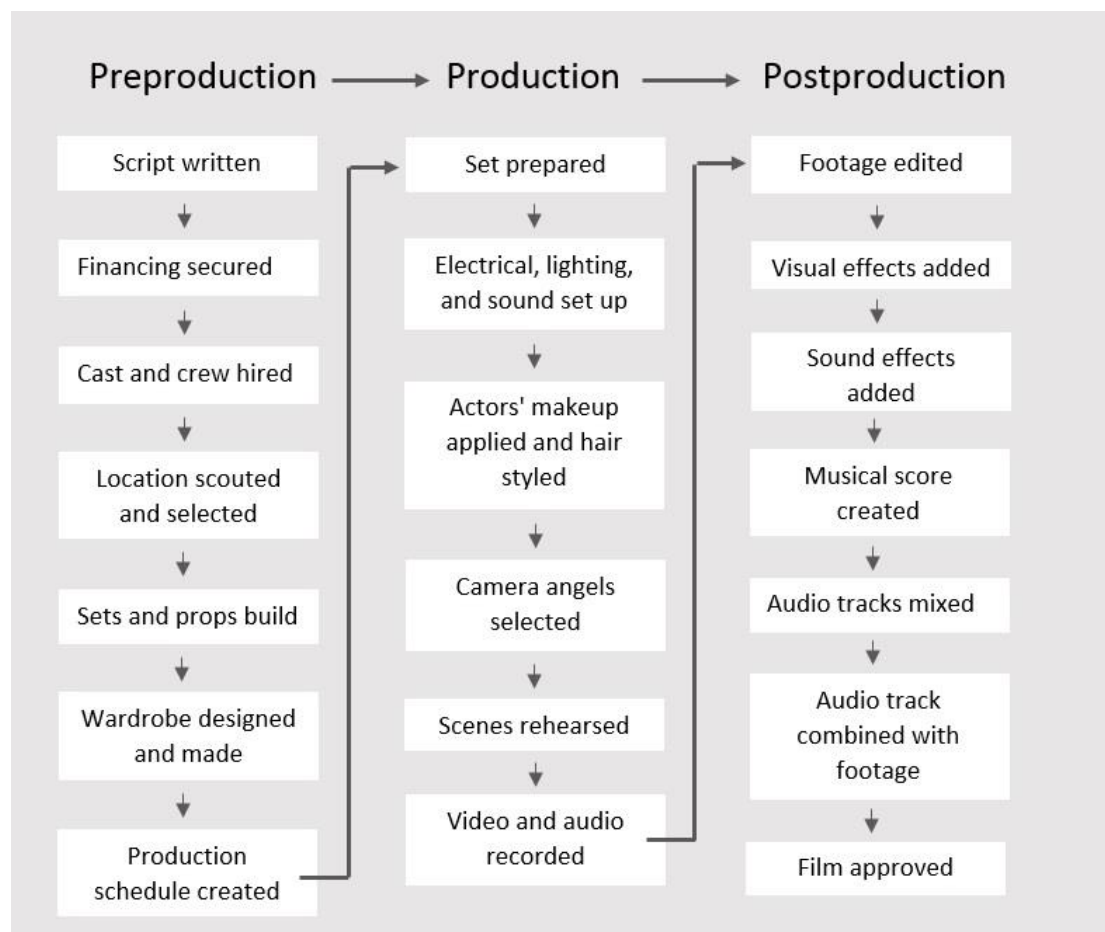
Preproduction → Production → Postproduction

Script written

Financing secured

Cast and crew hired

Location scouted and selected

Sets and props build

Wardrobe designed and made

Production schedule created

Set prepared

Electrical, lighting, and sound set up

Actors' makeup applied and hair styled

Camera angels selected

Scenes rehearsed

Video and audio recorded

Footage edited

Visual effects added

Sound effects added

Musical score created

Audio tracks mixed

Audio track combined with footage

Film approved